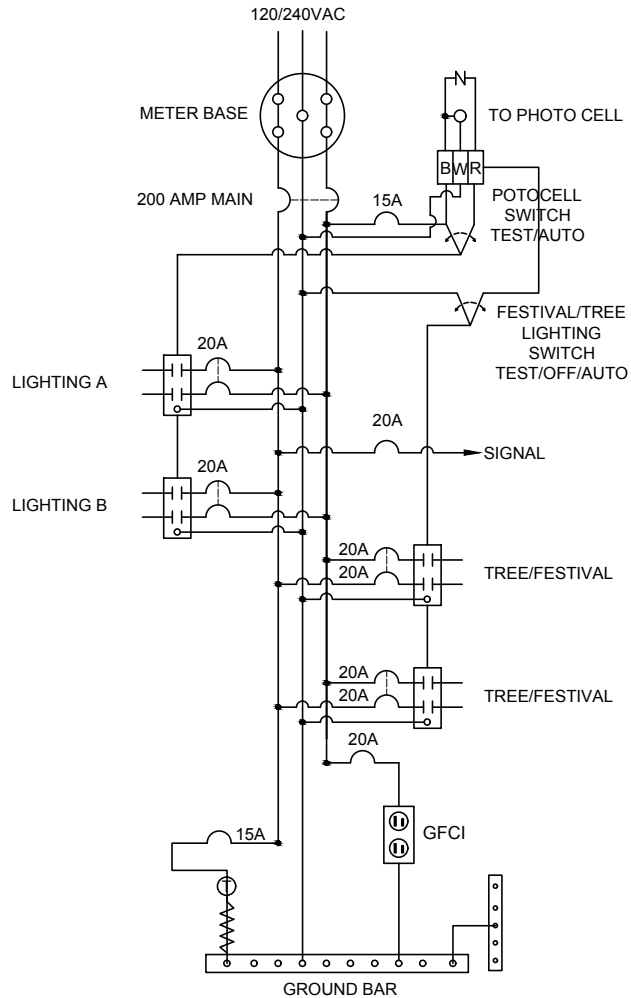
120/240VAC

METER BASE

TO PHOTO CELL

B W R

200 AMP MAIN

15A

POTOCELL SWITCH TEST/AUTO

FESTIVAL/TREE LIGHTING SWITCH TEST/OFF/AUTO

20A

LIGHTING A

20A

SIGNAL

20A

LIGHTING B

20A

20A

TREE/FESTIVAL

20A

20A

TREE/FESTIVAL

20A

GFCI

15A

GROUND BAR